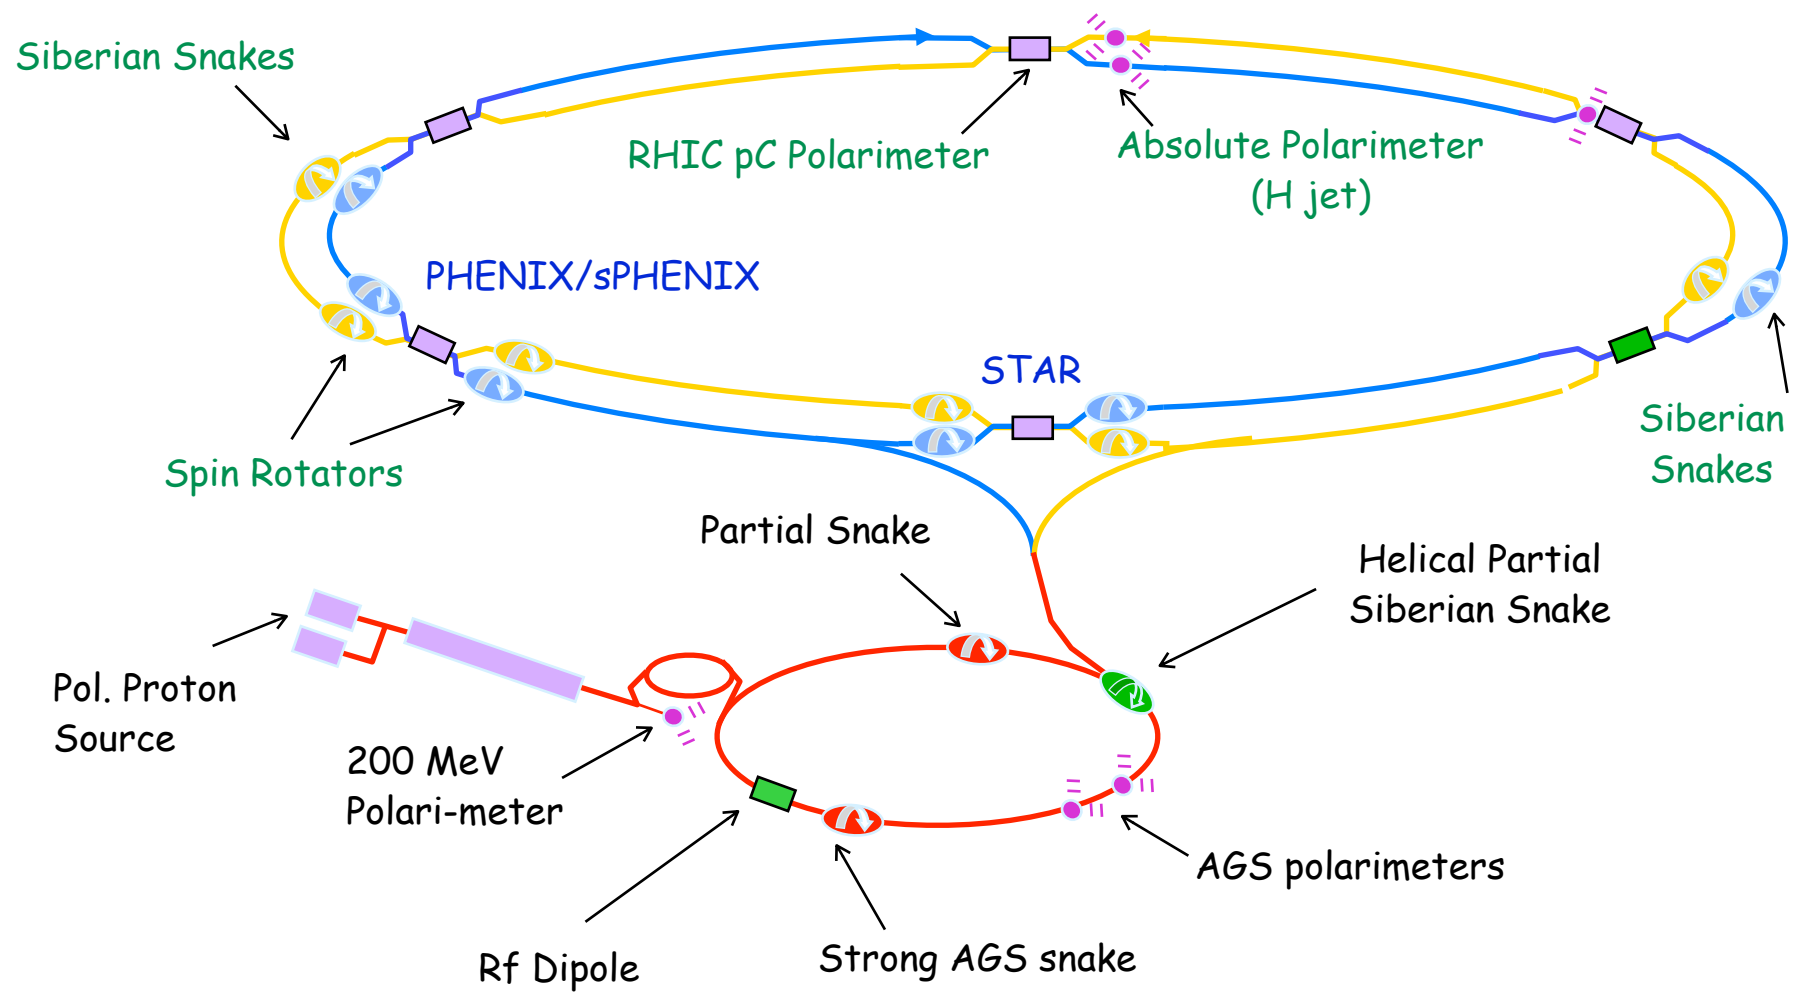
Siberian Snakes

RHIC pC Polarimeter

Absolute Polarimeter (H jet)

PHENIX/sPHENIX

STAR

Spin Rotators

Siberian Snakes

Partial Snake

Helical Partial Siberian Snake

Pol. Proton Source

200 MeV Polari-meter

AGS polarimeters

Rf Dipole

Strong AGS snake